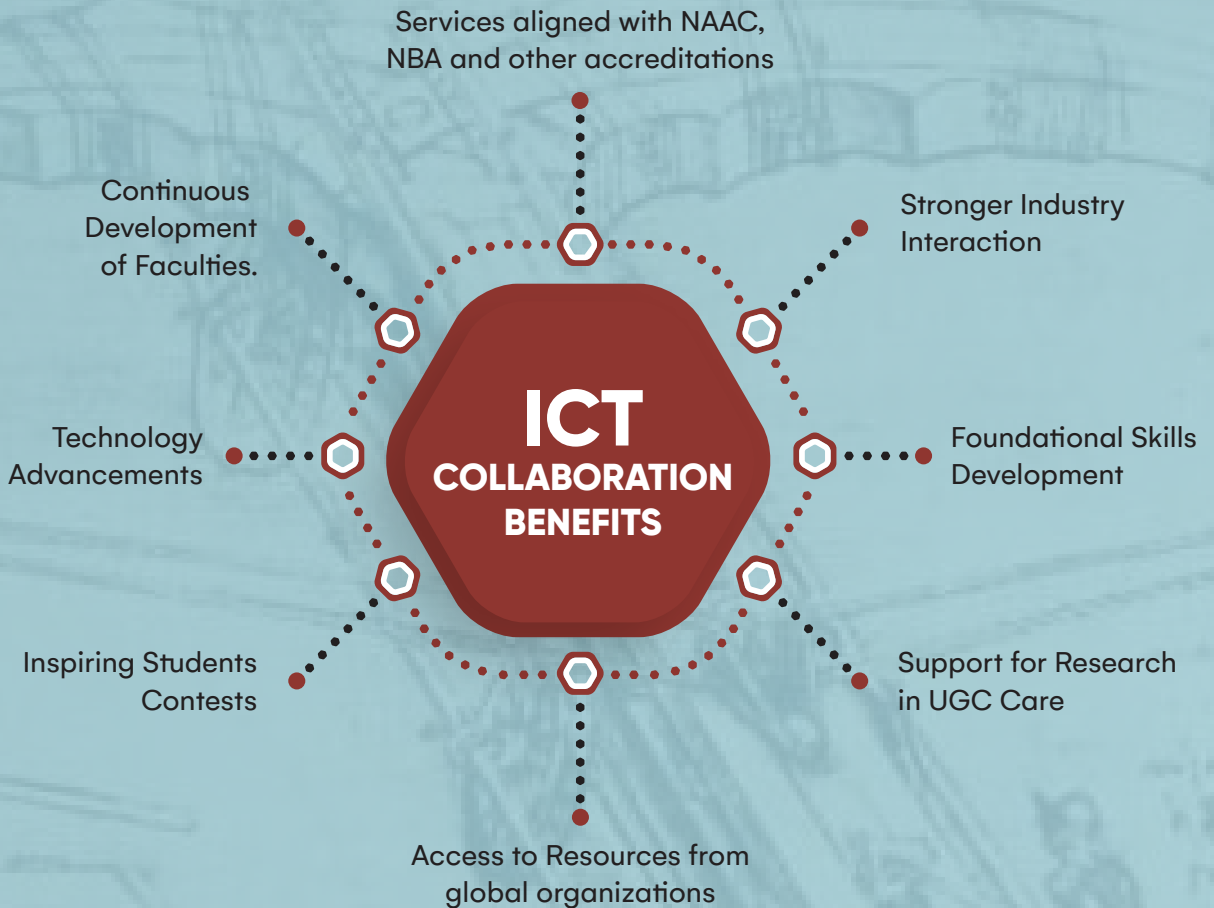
Services aligned with NAAC, NBA and other accreditations

Continuous Development of Faculties.

Stronger Industry Interaction

ICT
COLLABORATION
BENEFITS

Technology Advancements

Foundational Skills Development

Inspiring Students Contests

Support for Research in UGC Care

Access to Resources from global organizations